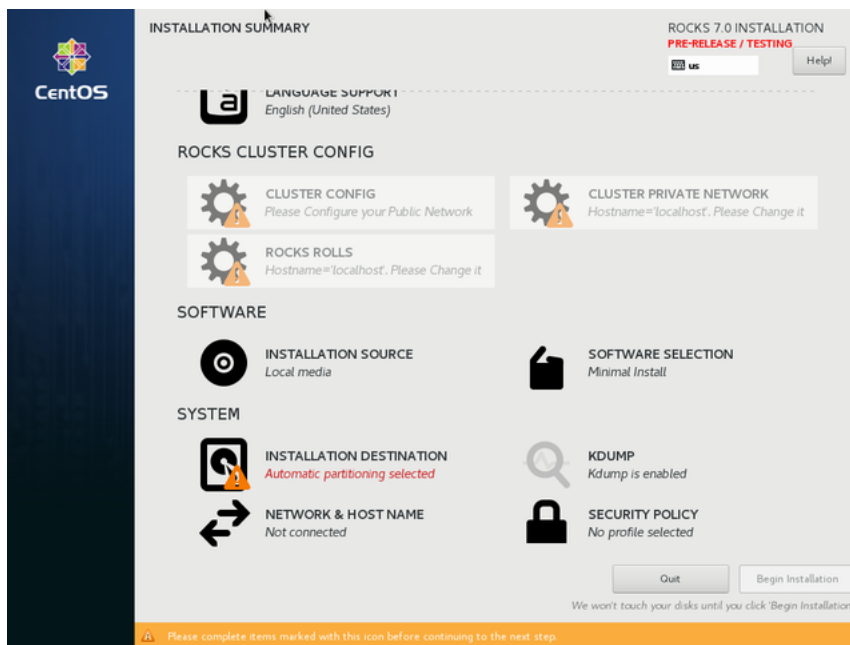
CentOS

INSTALLATION SUMMARY

ROCKS 7.0 INSTALLATION
PRE-RELEASE / TESTING
us
Help!

LANGUAGE SUPPORT
English (United States)

ROCKS CLUSTER CONFIG

CLUSTER CONFIG
Please Configure your Public Network

CLUSTER PRIVATE NETWORK
Hostname='localhost'. Please Change it

ROCKS ROLLS
Hostname='localhost'. Please Change it

SOFTWARE

INSTALLATION SOURCE
Local media

SOFTWARE SELECTION
Minimal Install

SYSTEM

INSTALLATION DESTINATION
Automatic partitioning selected

KDUMP
Kdump is enabled

NETWORK & HOST NAME
Not connected

SECURITY POLICY
No profile selected

Quit
Begin Installation

We won't touch your disks until you click 'Begin Installation

Please complete items marked with this icon before continuing to the next step.